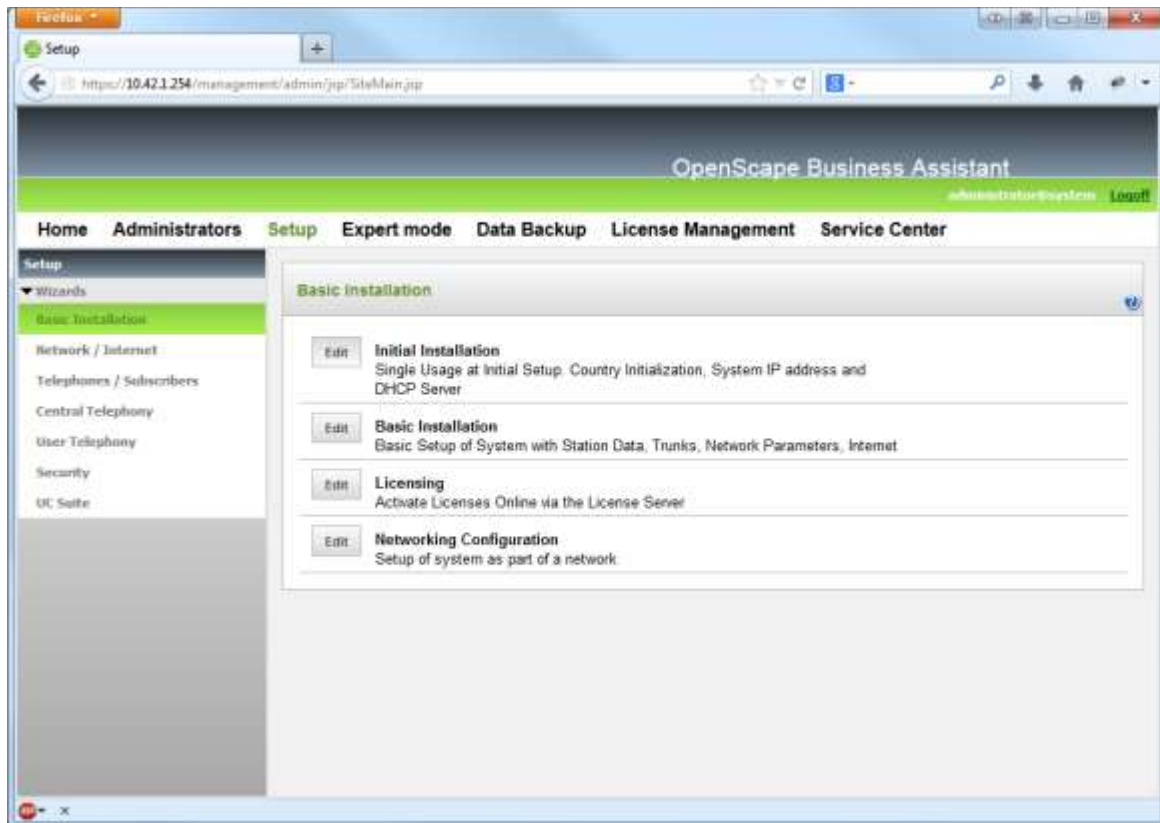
Firefox

Setup

https://10.42.1.254/management/admin/jsp/SiteMain.jsp

OpenScape Business Assistant

administrator@system Logoff

Home Administrators Setup Expert mode Data Backup License Management Service Center

Setup

▾Wizards

Basic Installation

Network / Internet

Telephones / Subscribers

Central Telephony

User Telephony

Security

UC Suite

Basic Installation

Edit Initial Installation
Single Usage at Initial Setup: Country Initialization, System IP address and DHCP Server

Edit Basic Installation
Basic Setup of System with Station Data, Trunks, Network Parameters, Internet

Edit Licensing
Activate Licenses Online via the License Server

Edit Networking Configuration
Setup of system as part of a network